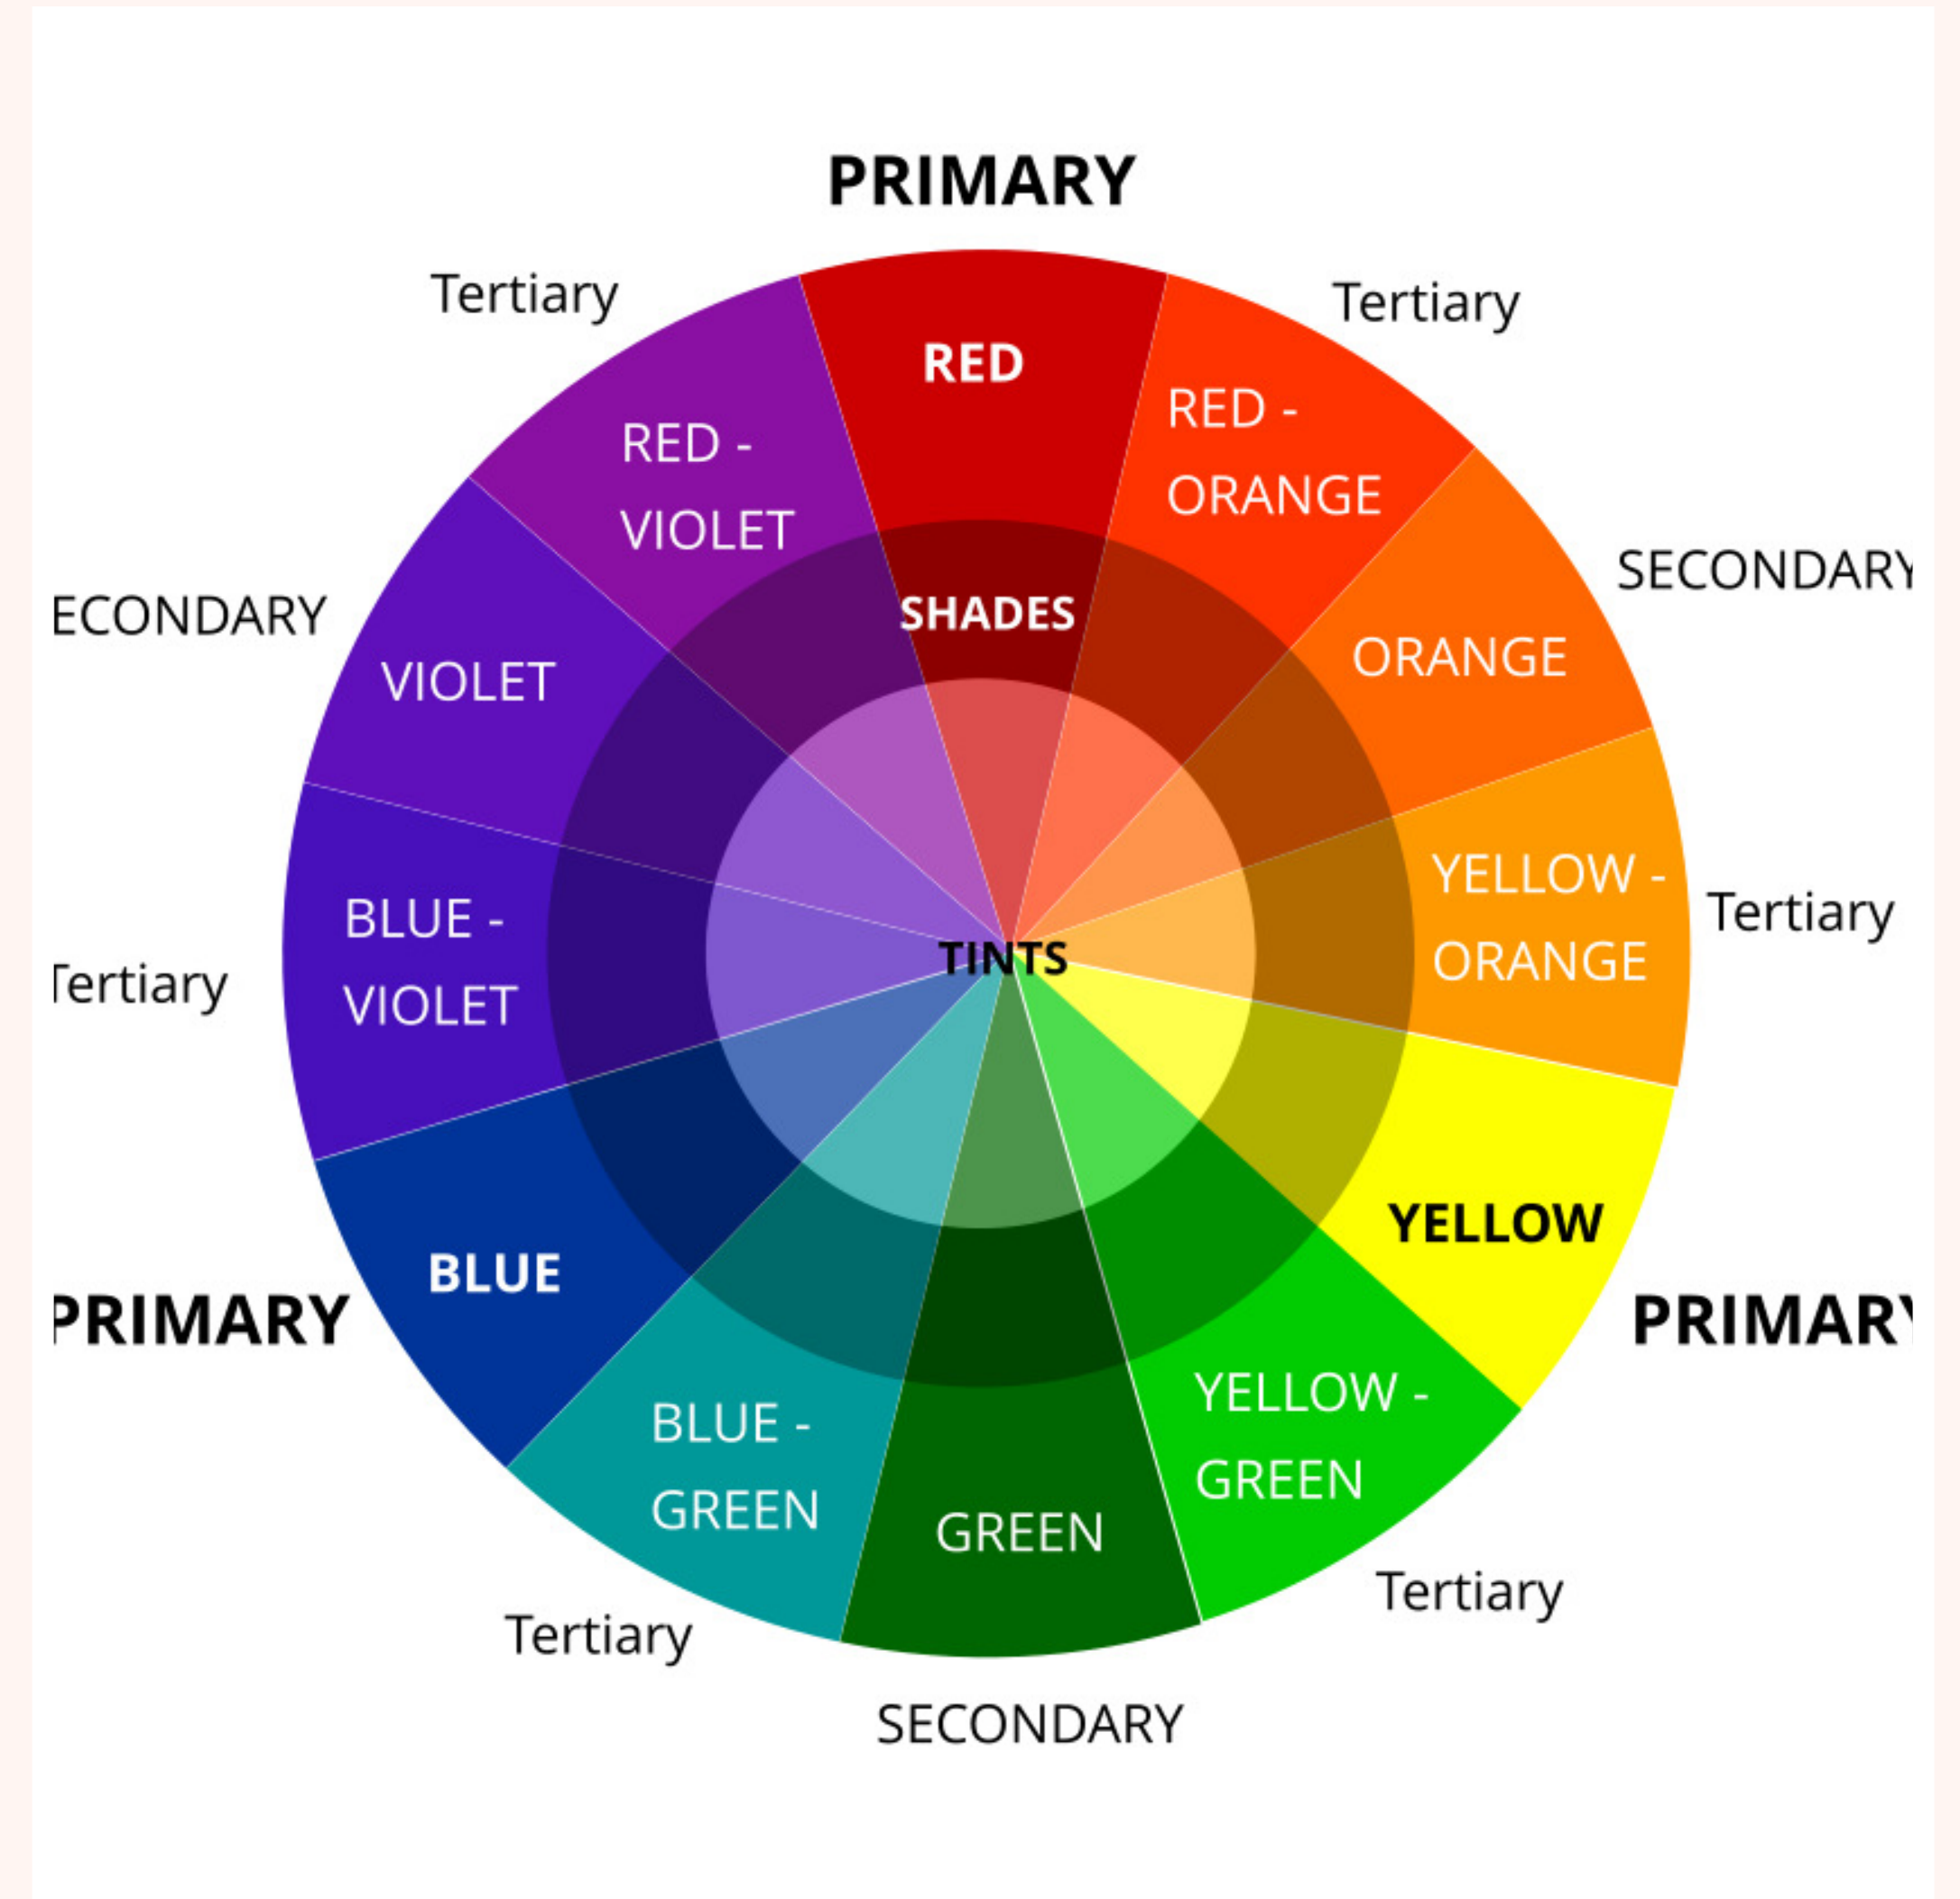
PRIMARY

Tertiary

Tertiary

RED

RED - VIOLET

RED - ORANGE

SECONDARY

ECONDARY

SHADES

ORANGE

VIOLET

YELLOW - ORANGE

Tertiary

BLUE - VIOLET

TINTS

Tertiary

YELLOW

BLUE

PRIMARY

PRIMARY

BLUE - GREEN

YELLOW - GREEN

GREEN

Tertiary

Tertiary

SECONDARY